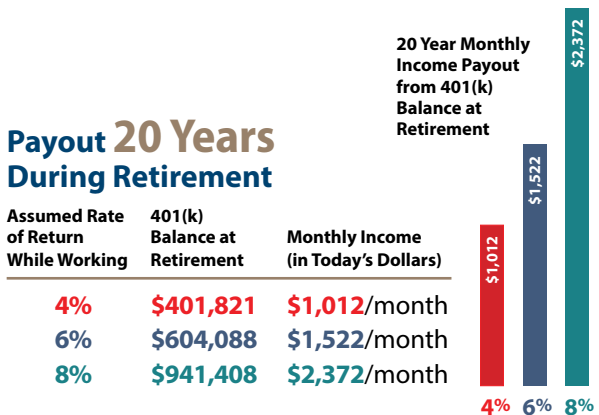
Payout 20 Years During Retirement

| Assumed Rate of Return While Working | 401(k) Balance at Retirement | Monthly Income (in Today's Dollars) |
|---|---|---|
| 4% | $401,821 | $1,012/month |
| 6% | $604,088 | $1,522/month |
| 8% | $941,408 | $2,372/month |

20 Year Monthly Income Payout from 401(k) Balance at Retirement

$1,012
$1,522
$2,372

4% 6% 8%